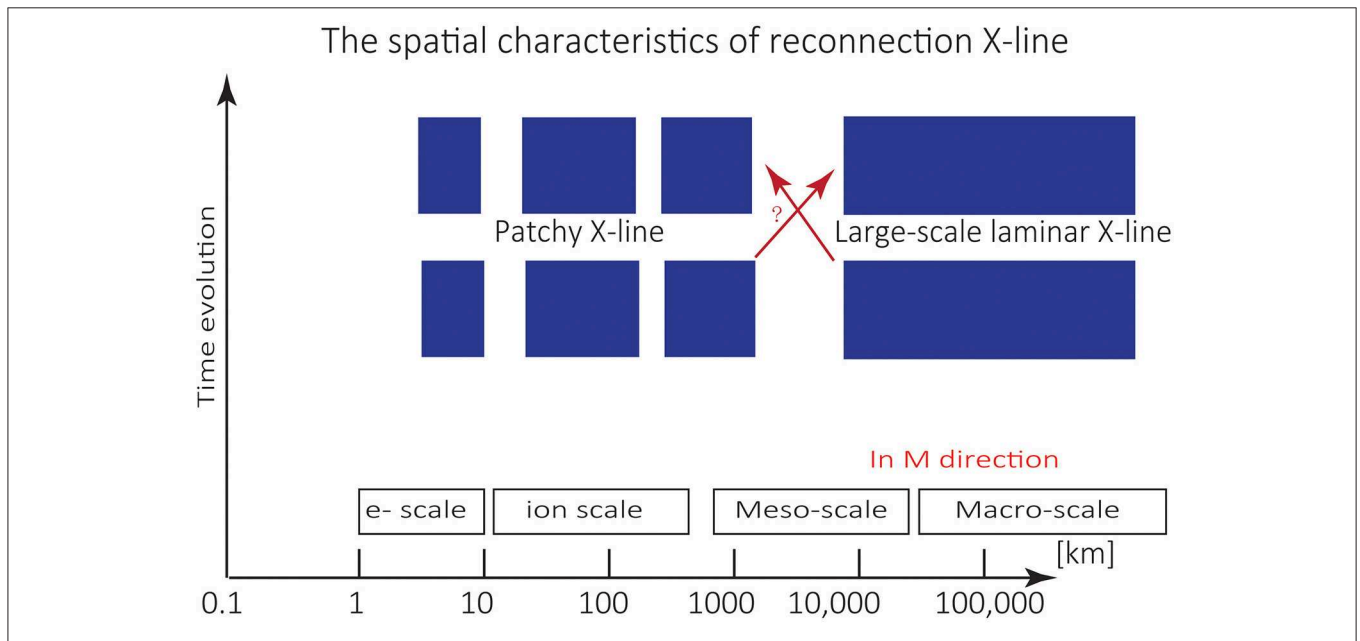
The spatial characteristics of reconnection X-line

Time evolution

Patchy X-line

?

Large-scale laminar X-line

In M direction

e- scale

ion scale

Meso-scale

Macro-scale

[km]

0.1

1

10

100

1000

10,000

100,000